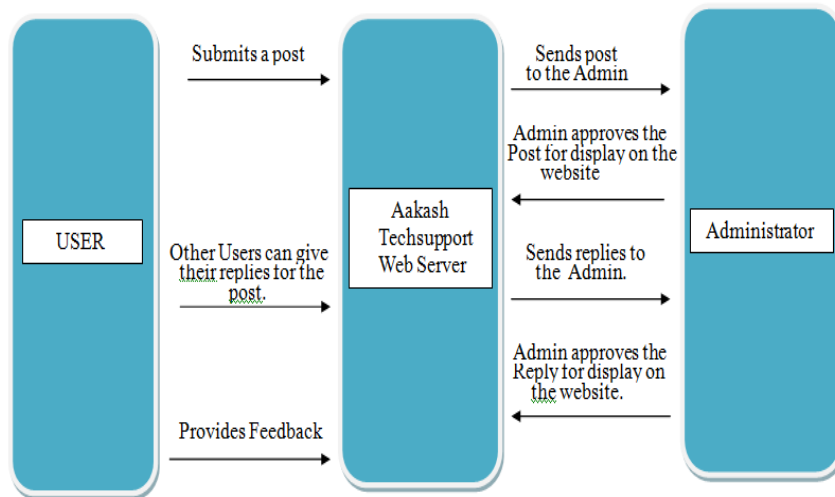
USER

Submits a post

Other Users can give their replies for the post.

Provides Feedback

Aakash Techsupport Web Server

Sends post to the Admin

Admin approves the Post for display on the website

Sends replies to the Admin.

Admin approves the Reply for display on the website.

Administrator